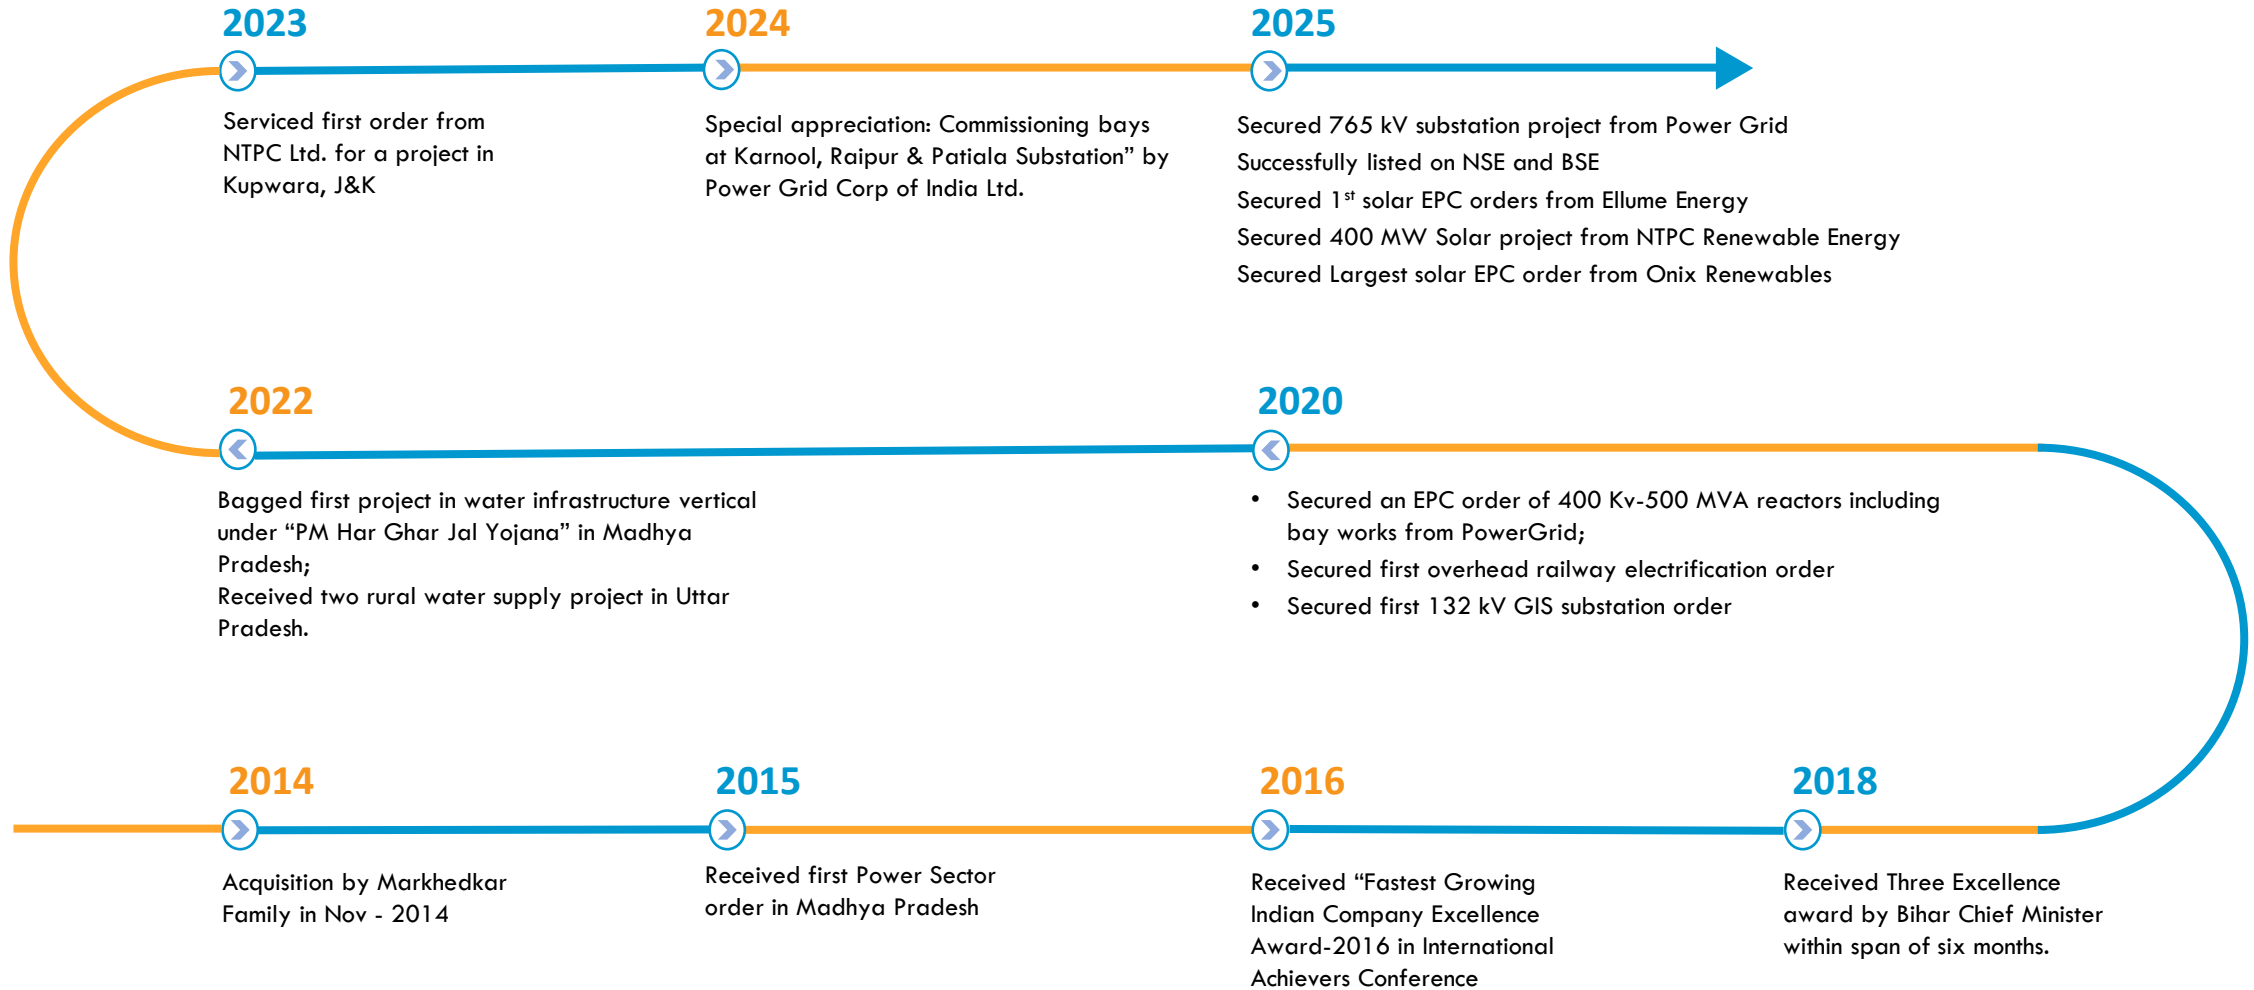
2023

Serviced first order from NTPC Ltd. for a project in Kupwara, J&K

2024

Special appreciation: Commissioning bays at Karnool, Raipur & Patiala Substation” by Power Grid Corp of India Ltd.

2025

Secured 765 kV substation project from Power Grid
Successfully listed on NSE and BSE
Secured 1$^{st}$ solar EPC orders from Ellume Energy
Secured 400 MW Solar project from NTPC Renewable Energy
Secured Largest solar EPC order from Onix Renewables

2022

Bagged first project in water infrastructure vertical under “PM Har Ghar Jal Yojana” in Madhya Pradesh;
Received two rural water supply project in Uttar Pradesh.

2020

• Secured an EPC order of 400 Kv-500 MVA reactors including bay works from PowerGrid;
• Secured first overhead railway electrification order
• Secured first 132 kV GIS substation order

2014

Acquisition by Markhedkar Family in Nov - 2014

2015

Received first Power Sector order in Madhya Pradesh

2016

Received “Fastest Growing Indian Company Excellence Award-2016 in International Achievers Conference

2018

Received Three Excellence award by Bihar Chief Minister within span of six months.